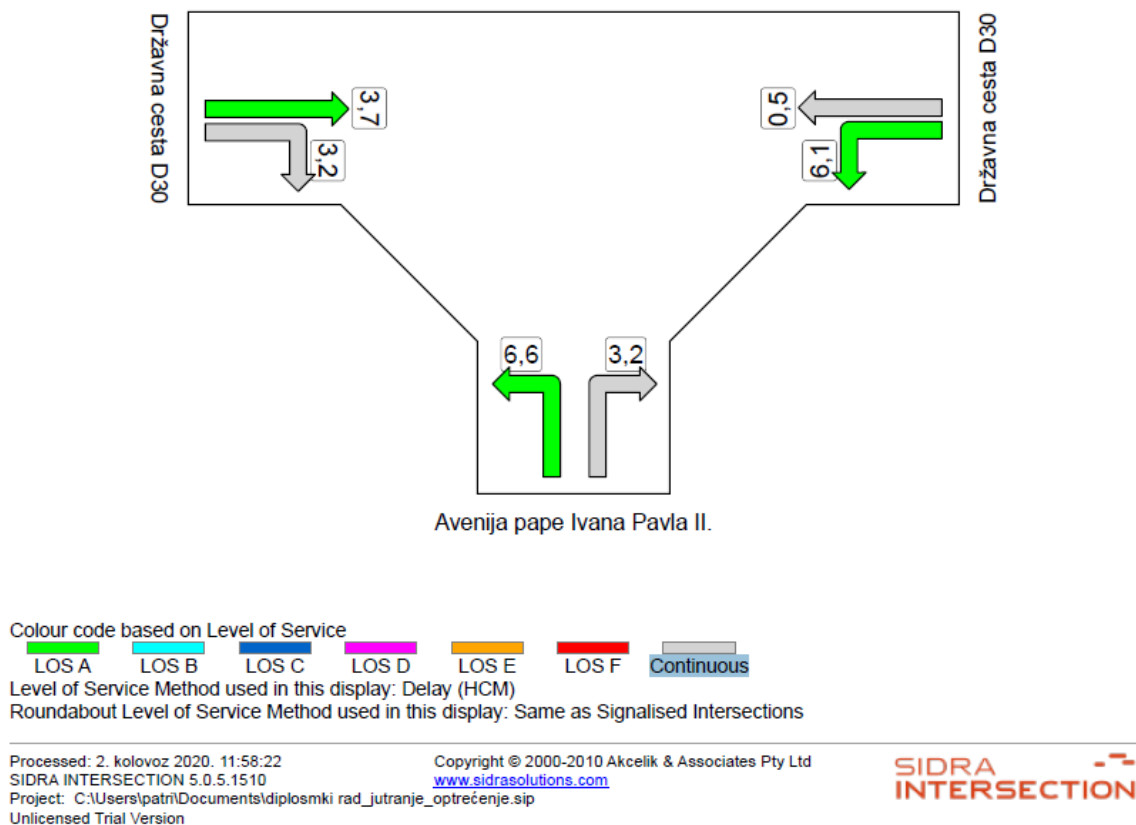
Državna cesta D30

3,7

3,2

0,5

6,1

Državna cesta D30

6,6

3,2

Avenija pape Ivana Pavla II.

Colour code based on Level of Service
LOS A LOS B LOS C LOS D LOS E LOS F Continuous
Level of Service Method used in this display: Delay (HCM)
Roundabout Level of Service Method used in this display: Same as Signalised Intersections

Processed: 2. kolovoz 2020. 11:58:22
SIDRA INTERSECTION 5.0.5.1510
Project: C:\Users\patri\Documents\diplosmki rad_jutranje_opterećenje.sip
Unlicensed Trial Version

Copyright © 2000-2010 Akcelik & Associates Pty Ltd
www.sidrasolutions.com

SIDRA INTERSECTION